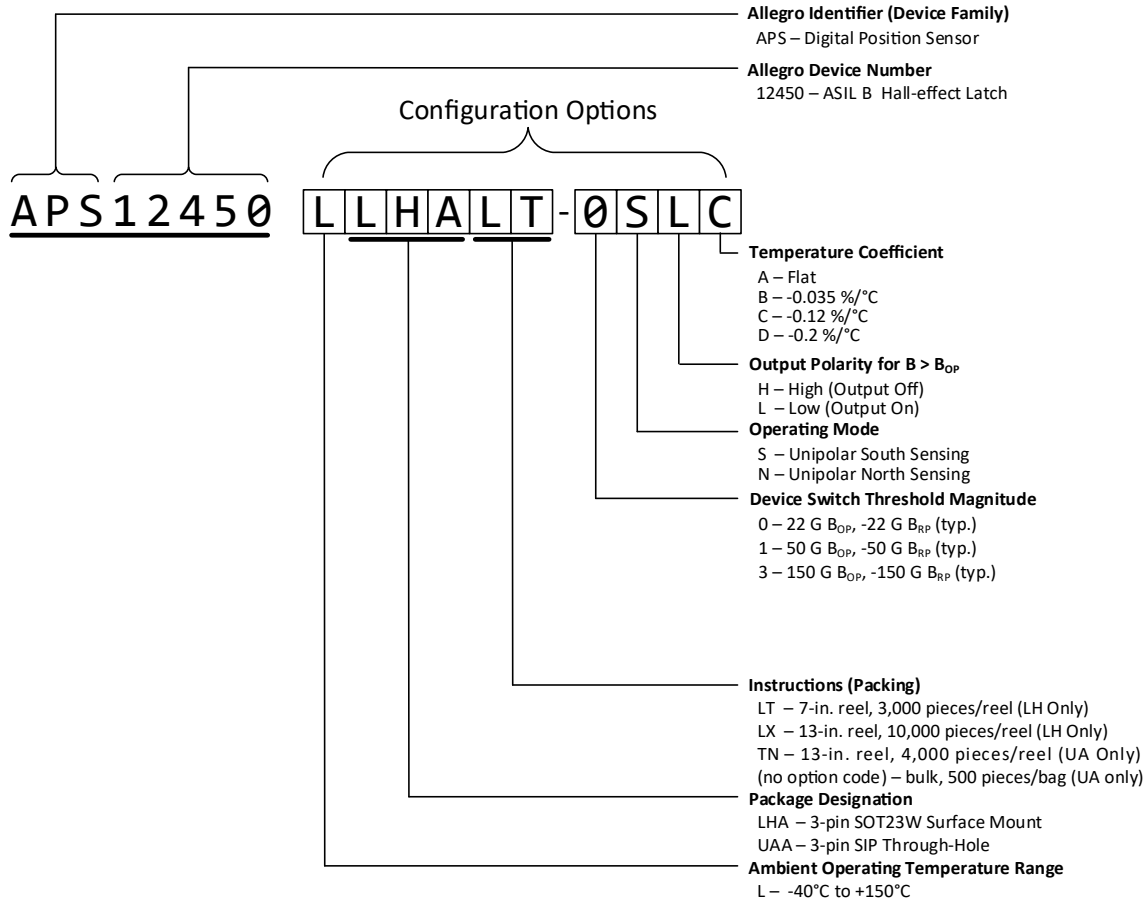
Allegro Identifier (Device Family)
APS – Digital Position Sensor

Allegro Device Number
12450 – ASIL B Hall-effect Latch

Configuration Options

APS12450 LLHALT-0SLC

Temperature Coefficient
A – Flat
B – -0.035 %/°C
C – -0.12 %/°C
D – -0.2 %/°C

Output Polarity for B > $B_{OP}$
H – High (Output Off)
L – Low (Output On)

Operating Mode
S – Unipolar South Sensing
N – Unipolar North Sensing

Device Switch Threshold Magnitude
0 – 22 G $B_{OP}$, -22 G $B_{RP}$ (typ.)
1 – 50 G $B_{OP}$, -50 G $B_{RP}$ (typ.)
3 – 150 G $B_{OP}$, -150 G $B_{RP}$ (typ.)

Instructions (Packing)
LT – 7-in. reel, 3,000 pieces/reel (LH Only)
LX – 13-in. reel, 10,000 pieces/reel (LH Only)
TN – 13-in. reel, 4,000 pieces/reel (UA Only)
(no option code) – bulk, 500 pieces/bag (UA only)

Package Designation
LHA – 3-pin SOT23W Surface Mount
UAA – 3-pin SIP Through-Hole

Ambient Operating Temperature Range
L – -40°C to +150°C